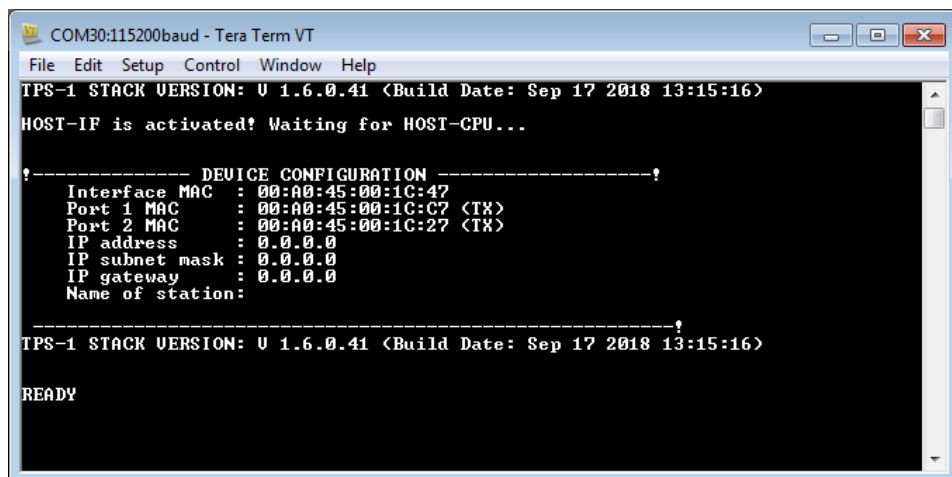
COM30:115200baud - Tera Term VT

File Edit Setup Control Window Help

TPS-1 STACK VERSION: V 1.6.0.41 (Build Date: Sep 17 2018 13:15:16)

HOST-IF is activated! Waiting for HOST-CPU...

!------------- DEVICE CONFIGURATION ------------------!
Interface MAC : 00:A0:45:00:1C:47
Port 1 MAC : 00:A0:45:00:1C:C7 (TX)
Port 2 MAC : 00:A0:45:00:1C:27 (TX)
IP address : 0.0.0.0
IP subnet mask : 0.0.0.0
IP gateway : 0.0.0.0
Name of station:

-----------------------------------------------------!
TPS-1 STACK VERSION: V 1.6.0.41 (Build Date: Sep 17 2018 13:15:16)

READY